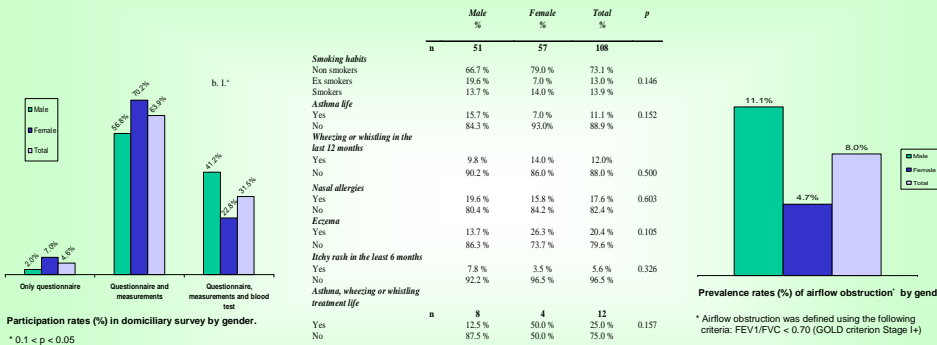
Male
Female
Total

2.0%
7.0%
4.6%
56.8%
70.2%
63.9%
41.2%
22.8%
31.5%

b. 1.*

Only questionnaire
Questionnaire and measurements
Questionnaire, measurements and blood test

Participation rates (%) in domiciliary survey by gender.

* 0.1 < p < 0.05

| | | Male % | Female % | Total % | p |
|---|---|---|---|---|---|
| | n | 51 | 57 | 108 | |
| Smoking habits | | | | | |
| Non smokers | | 66.7 % | 79.0 % | 73.1 % | |
| Ex smokers | | 19.6 % | 7.0 % | 13.0 % | 0.146 |
| Smokers | | 13.7 % | 14.0 % | 13.9 % | |
| Asthma life | | | | | |
| Yes | | 15.7 % | 7.0 % | 11.1 % | 0.152 |
| No | | 84.3 % | 93.0% | 88.9 % | |
| Wheezing or whistling in the last 12 months | | | | | |
| Yes | | 9.8 % | 14.0 % | 12.0% | |
| No | | 90.2 % | 86.0 % | 88.0 % | 0.500 |
| Nasal allergies | | | | | |
| Yes | | 19.6 % | 15.8 % | 17.6 % | 0.603 |
| No | | 80.4 % | 84.2 % | 82.4 % | |
| Eczema | | | | | |
| Yes | | 13.7 % | 26.3 % | 20.4 % | 0.105 |
| No | | 86.3 % | 73.7 % | 79.6 % | |
| Itchy rash in the least 6 months | | | | | |
| Yes | | 7.8 % | 3.5 % | 5.6 % | 0.326 |
| No | | 92.2 % | 96.5 % | 96.5 % | |
| Asthma, wheezing or whistling treatment life | | | | | |
| | n | 8 | 4 | 12 | |
| Yes | | 12.5 % | 50.0 % | 25.0 % | 0.157 |
| No | | 87.5 % | 50.0 % | 75.0 % | |

11.1%
4.7%
8.0%

Male
Female
Total

Prevalence rates (%) of airflow obstruction* by gend

* Airflow obstruction was defined using the following criteria: FEV1/FVC < 0.70 (GOLD criterion Stage I+)